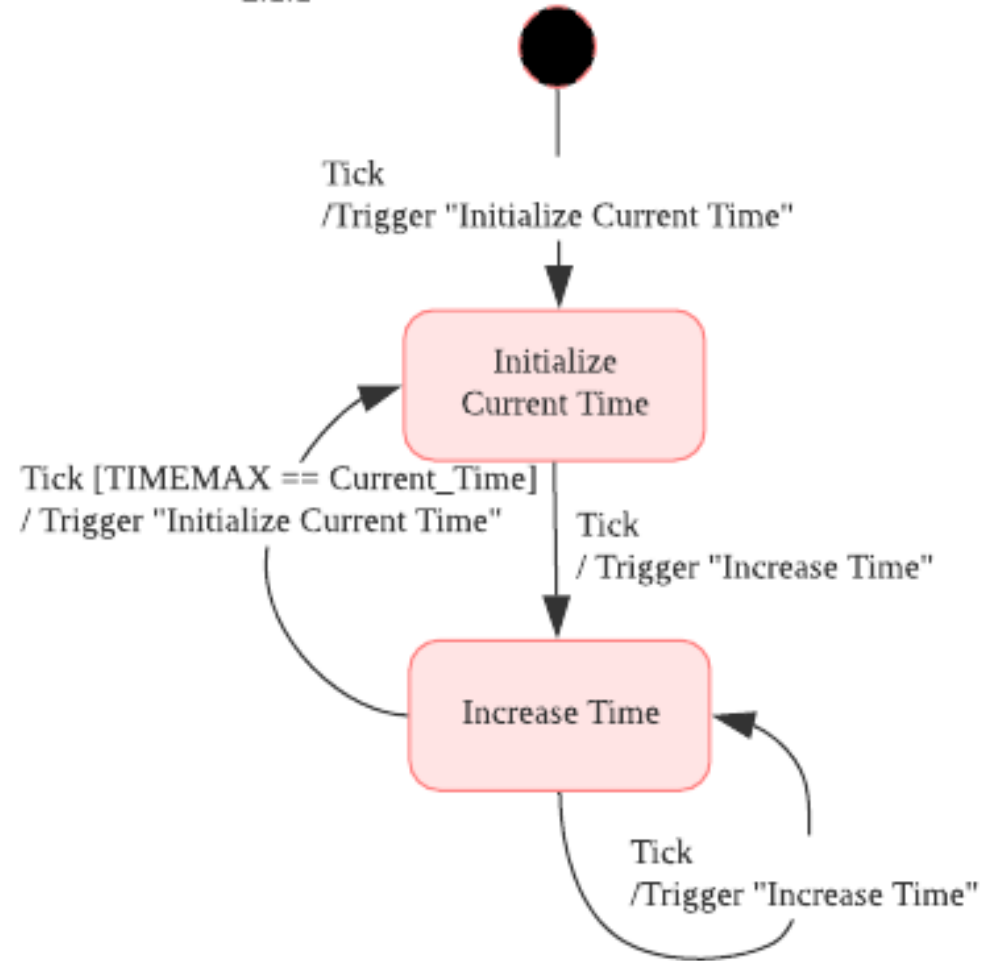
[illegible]

Tick
/Trigger "Initialize Current Time"

Initialize Current Time

Tick [TIMEMAX == Current_Time]
/ Trigger "Initialize Current Time"

Tick
/ Trigger "Increase Time"

Increase Time

Tick
/Trigger "Increase Time"